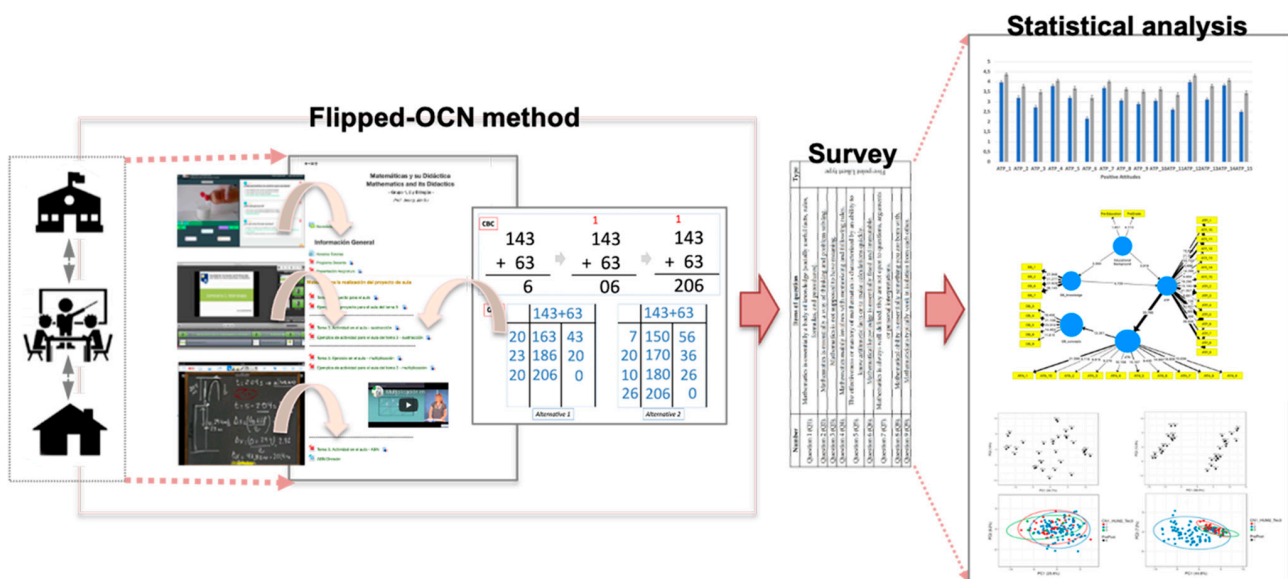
Statistical analysis

Flipped-OCN method

Survey

Matemáticas y su Didáctica
Mathematics and its Didactics

Información General

CBC

| 143 | 143 | 143 |
|---|---|---|
| + 63 | + 63 | + 63 |
| 6 | 06 | 206 |

1 1

143+63

| 20 | 163 | 43 |
|---|---|---|
| 23 | 186 | 20 |
| 20 | 206 | 0 |

Alternative 1

143+63

| 7 | 150 | 56 |
|---|---|---|
| 20 | 170 | 36 |
| 10 | 180 | 26 |
| 26 | 206 | 0 |

Alternative 2

Type

Items of question

Number

Question 1 (Q1)
Question 2 (Q2)
Question 3 (Q3)
Question 4 (Q4)
Question 5 (Q5)
Question 6 (Q6)
Question 7 (Q7)
Question 8 (Q8)
Question 9 (Q9)

Positive Attitudes

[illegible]